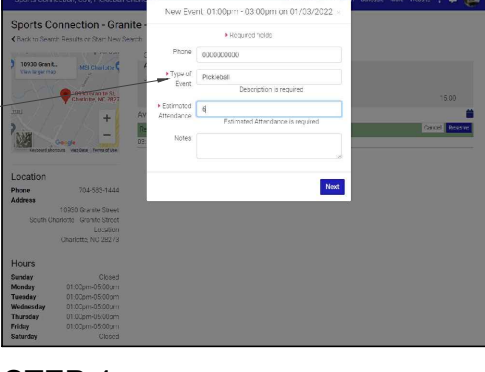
Sports Connection - Granite

< Back to Search Results or Start New Search

10930 Granit... View larger map

MCI Charlotte

Charlotte, NC 28273

Google Keyboard shortcuts Map Data Terms of Use

Location

Phone 704-535-1444

Address 10930 Granite Street South Charlotte - Granite Street Location Charlotte, NC 28273

Hours

| | |
|---|---|
| Sunday | Closed |
| Monday | 01:00pm-05:00pm |
| Tuesday | 01:00pm-05:00pm |
| Wednesday | 01:00pm-05:00pm |
| Thursday | 01:00pm-05:00pm |
| Friday | 01:00pm-05:00pm |
| Saturday | Closed |

New Event, 01:00pm - 03:00pm on 01/03/2022

• Required fields

Phone 0000000000

• Type of Event Pickleball

Description is required

• Estimated Attendance 4

Estimated Attendance is required

Notes

Next

15.00

Cancel Reserve

STEP 4